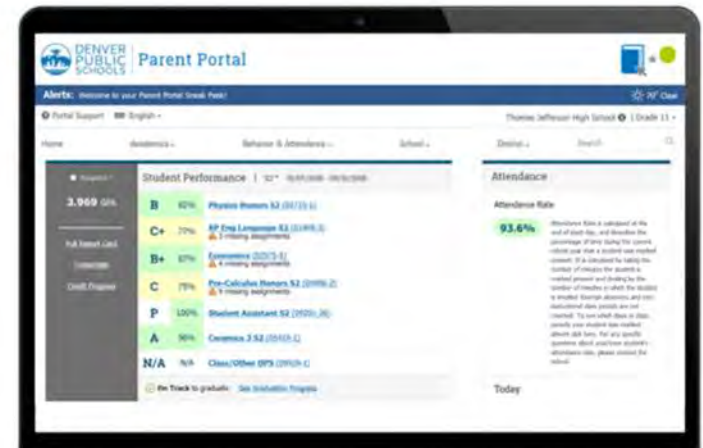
DENVER PUBLIC SCHOOLS | Parent Portal

Alerts: Welcome to your Parent Portal Sneak Peek!

70° Clear

Portal Support English

Thomas Jefferson High School | Grade 11

Home Academics Behavior & Attendance School District Search

3.969 GPA

Full Report Card

Transcripts

Credit Progress

Student Performance | S2

| | | |
|---|---|---|
| B | 82% | Physics Honors S2 |
| C+ | 77% | AP Eng Language S2 — 2 missing assignments |
| B+ | 87% | Economics — 4 missing assignments |
| C | 75% | Pre-Calculus Honors S2 — 9 missing assignments |
| P | 100% | Student Assistant S2 |
| A | 96% | Ceramics 2 S2 |
| N/A | N/A | Class/Other DPS |

On Track to graduate See Graduation Progress

Attendance

Attendance Rate

93.6%

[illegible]

Today